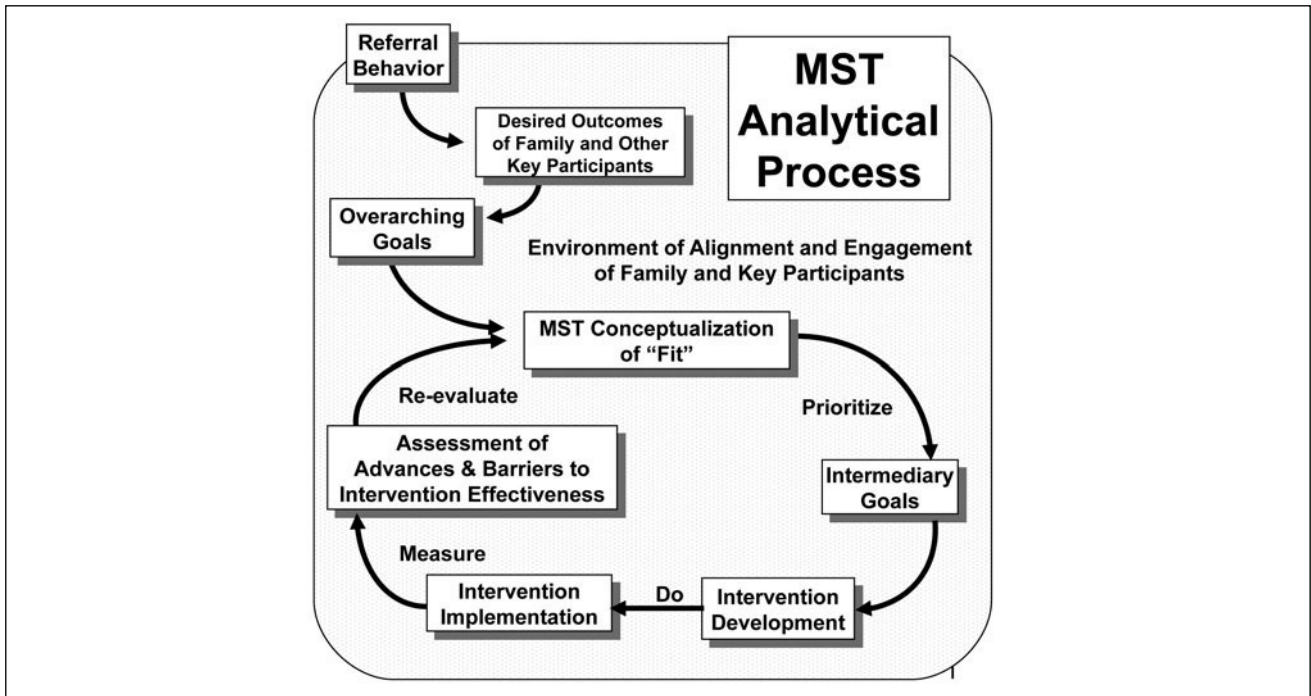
Referral Behavior

Desired Outcomes of Family and Other Key Participants

MST Analytical Process

Overarching Goals

Environment of Alignment and Engagement of Family and Key Participants

MST Conceptualization of "Fit"

Re-evaluate

Prioritize

Assessment of Advances & Barriers to Intervention Effectiveness

Intermediary Goals

Measure

Intervention Implementation

Do

Intervention Development

1